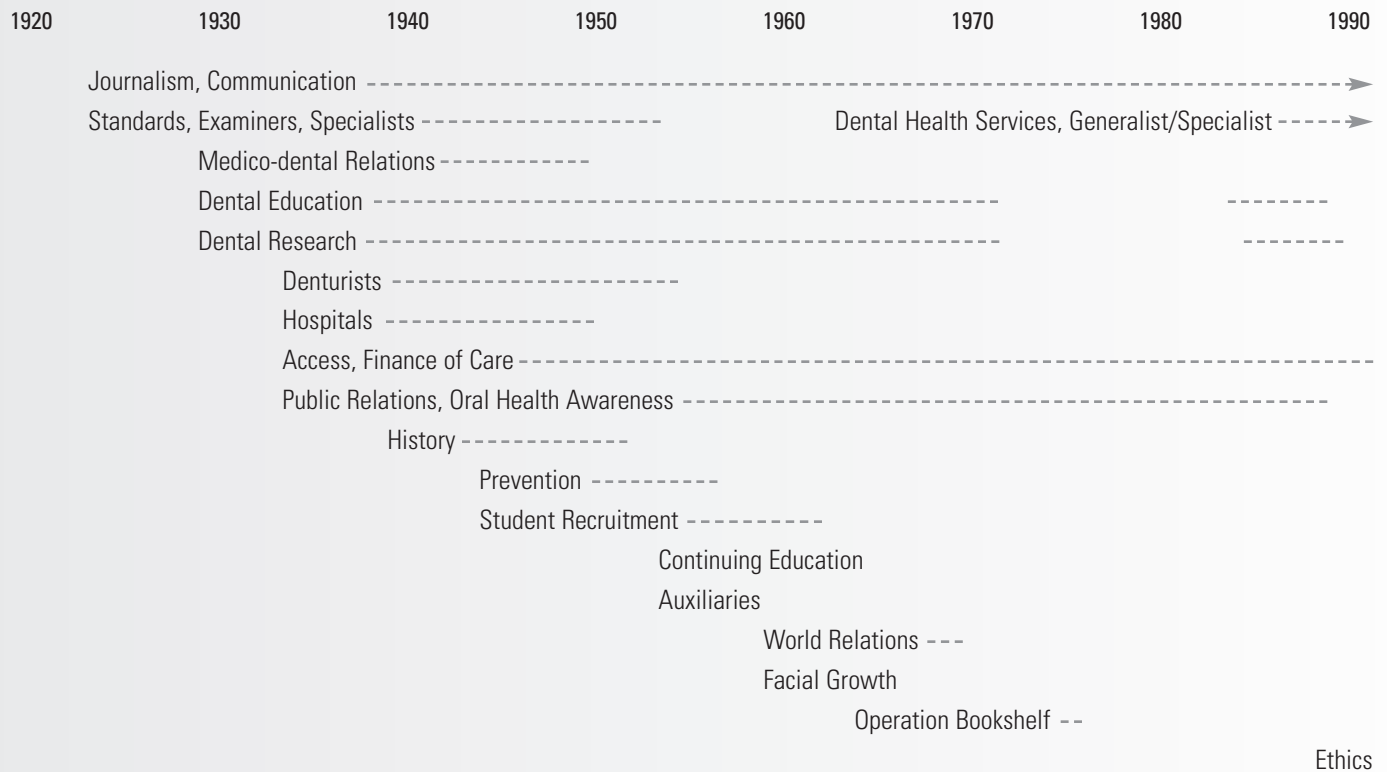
1920 1930 1940 1950 1960 1970 1980 1990

Journalism, Communication

Standards, Examiners, Specialists

Dental Health Services, Generalist/Specialist

Medico-dental Relations

Dental Education

Dental Research

Denturists

Hospitals

Access, Finance of Care

Public Relations, Oral Health Awareness

History

Prevention

Student Recruitment

Continuing Education

Auxiliaries

World Relations

Facial Growth

Operation Bookshelf

Ethics